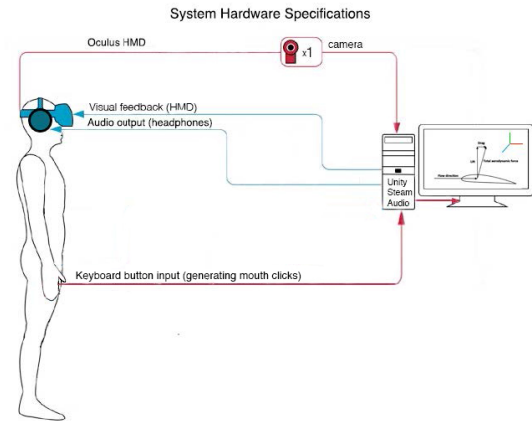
System Hardware Specifications

Oculus HMD

x1

camera

Visual feedback (HMD)

Audio output (headphones)

Unity
Steam
Audio

Drag

Lift

Total aerodynamic force

Flow direction

Keyboard button input (generating mouth clicks)